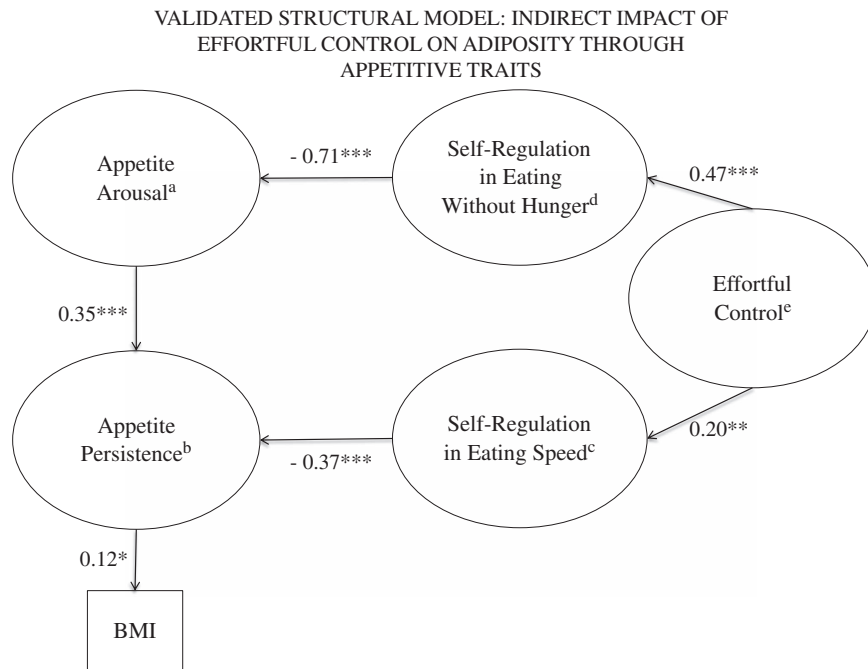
VALIDATED STRUCTURAL MODEL: INDIRECT IMPACT OF EFFORTFUL CONTROL ON ADIPOSITY THROUGH APPETITIVE TRAITS

Appetite Arousal$^{a}$

- 0.71***

Self-Regulation in Eating Without Hunger$^{d}$

0.47***

Effortful Control$^{e}$

0.35***

Appetite Persistence$^{b}$

- 0.37***

Self-Regulation in Eating Speed$^{c}$

0.20**

0.12*

BMI